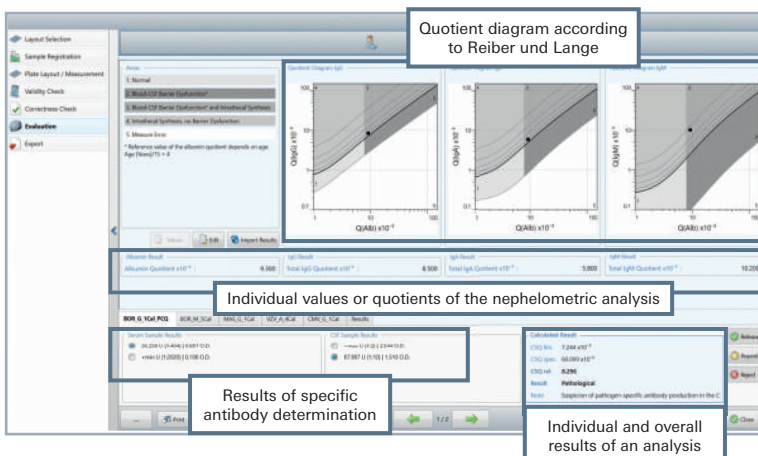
Layout Selection
Sample Registration
Plate Layout / Measurement
Validity Check
Correctness Check
Evaluation
Export

Quotient diagram according to Reiber und Lange

Areas
1. Normal
2. Blood CSF Barrier Dysfunction*
3. Blood CSF Barrier Dysfunction* and Intrathecal Synthesis
4. Intrathecal Synthesis, no Barrier Dysfunction
5. Measure Error
* Reference value of the albumin quotient depends on age: Age [Years]/15 + 4

Quotient Diagram IgG

Q(IgG) x10⁻³
Q(Alb) x10⁻³

Q(Alb) x10⁻³

Q(IgM) x10⁻³
Q(Alb) x10⁻³

Move
Edit
Import Results

Albumin Result
Albumin Quotient x10⁻³ : 6.000
IgG Result
Total IgG Quotient x10⁻³ : 8.500
IgA Result
Total IgA Quotient x10⁻³ : 5.000
IgM Result
Total IgM Quotient x10⁻³ : 10.200

Individual values or quotients of the nephelometric analysis

BOR_G_1Cal_PCG
BOR_M_1Cal
MAS_G_1Cal
VZV_A_4Cal
CMV_G_1Cal
Results

Serum Sample Results
34.239 U (1:404) | 0.697 O.D.
<min U (1:2020) | 0.108 O.D.
CSF Sample Results
<min U (1:2) | 2.544 O.D.
87.997 U (1:10) | 1.510 O.D.

Results of specific antibody determination

Calculated Result
CSQ lim. 7.244 x10⁻³
CSQ spec. 66.000 x10⁻³
CSQ rel. 9.290
Result Pathological
Note Suspicion of pathogen-specific antibody production in the C

Individual and overall results of an analysis

...
Print
1/2
Release
Reject
Close